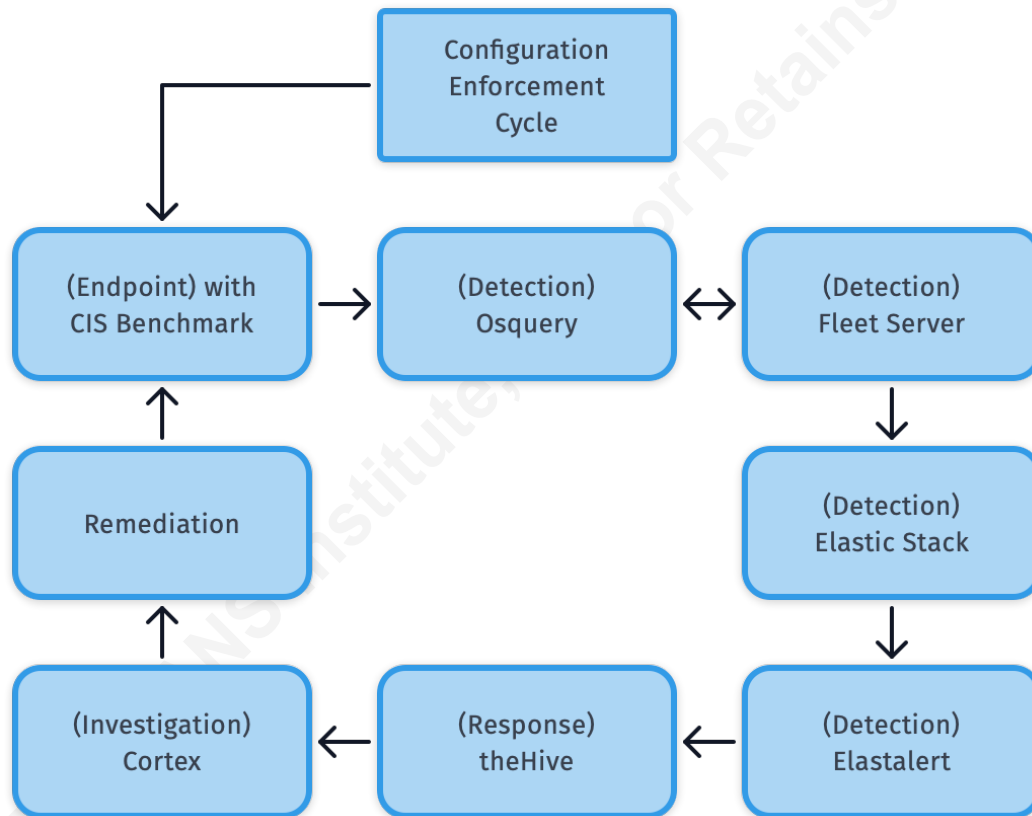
Configuration Enforcement Cycle

(Endpoint) with CIS Benchmark

(Detection) Osquery

(Detection) Fleet Server

Remediation

(Detection) Elastic Stack

(Investigation) Cortex

(Response) theHive

(Detection) Elastalert

SANS Institute, Author Retains